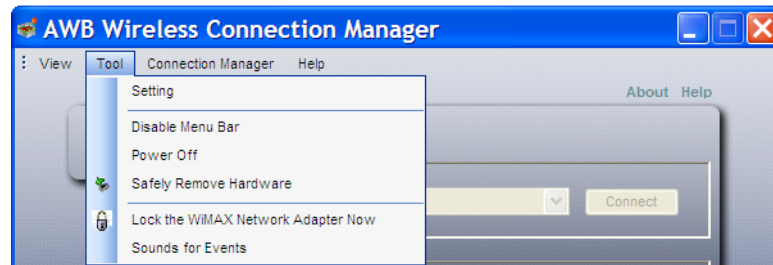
AWB Wireless Connection Manager

View Tool Connection Manager Help

Setting

Disable Menu Bar

Power Off

Safely Remove Hardware

Lock the WiMAX Network Adapter Now

Sounds for Events

About Help

Connect